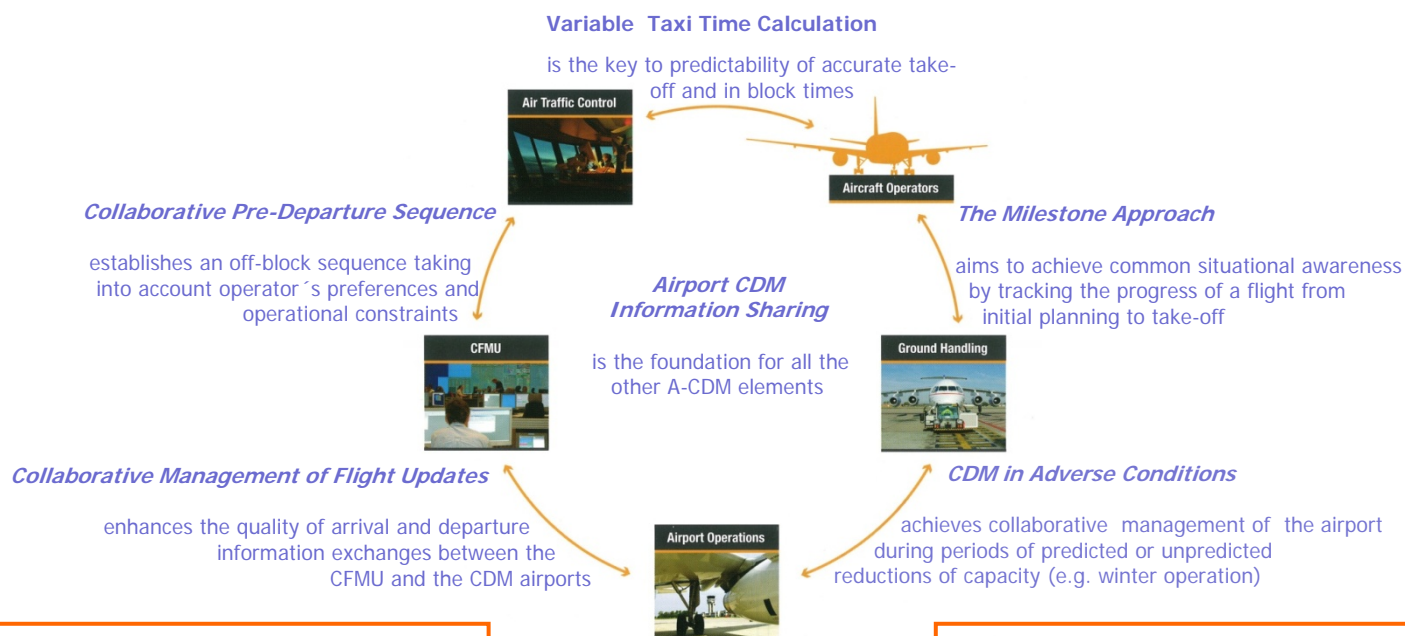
Variable Taxi Time Calculation

is the key to predictability of accurate take-off and in block times

Air Traffic Control

Aircraft Operators

Collaborative Pre-Departure Sequence

establishes an off-block sequence taking into account operator´s preferences and operational constraints

The Milestone Approach

aims to achieve common situational awareness by tracking the progress of a flight from initial planning to take-off

Airport CDM Information Sharing

is the foundation for all the other A-CDM elements

CFMU

Ground Handling

Collaborative Management of Flight Updates

enhances the quality of arrival and departure information exchanges between the CFMU and the CDM airports

CDM in Adverse Conditions

achieves collaborative management of the airport during periods of predicted or unpredicted reductions of capacity (e.g. winter operation)

Airport Operations